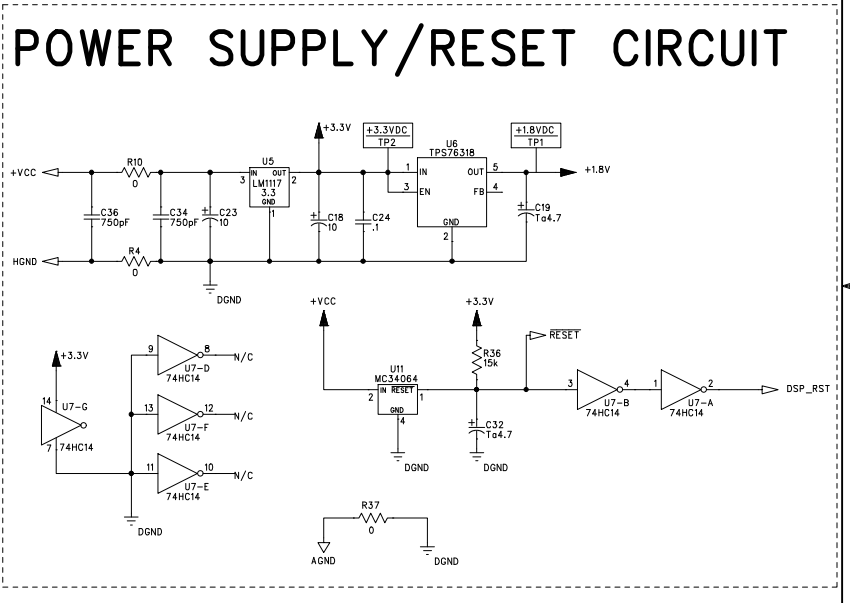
POWER SUPPLY/RESET CIRCUIT

+3.3V
+3.3VDC
TP2
U6
TPS76318
+1.8VDC
TP1
+VCC
R10
0
U5
3
IN OUT
LM1117
3.3
GND
2
1
1
IN
3
EN
OUT
5
FB
4
GND
2
+1.8V
C36
750pF
C34
750pF
C23
10
C18
10
C24
.1
C19
Ta4.7
HGND
R4
0
DGND
+VCC
+3.3V
$\overline{RESET}$
+3.3V
9
8
N/C
U7-D
74HC14
R36
15k
U11
MC34064
14
U7-G
74HC14
7
13
12
N/C
U7-F
74HC14
2
IN $\overline{RESET}$
GND
1
4
3
4
U7-B
74HC14
1
2
U7-A
74HC14
DSP_RST
C32
Ta4.7
11
10
N/C
U7-E
74HC14
DGND
DGND
DGND
R37
0
AGND
DGND